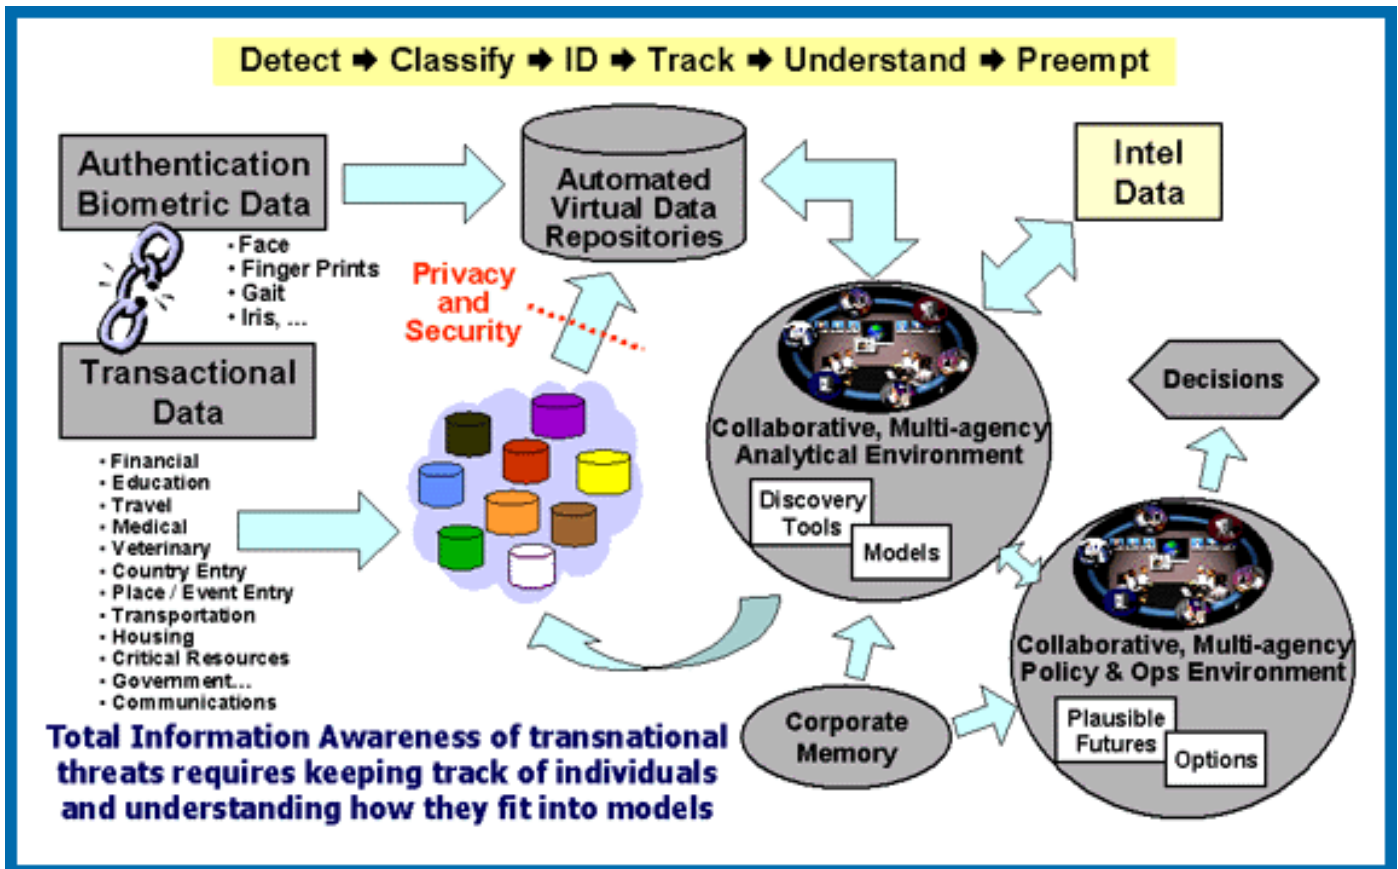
Detect ➜ Classify ➜ ID ➜ Track ➜ Understand ➜ Preempt

Authentication Biometric Data

• Face
• Finger Prints
• Gait
• Iris, ...

Transactional Data

• Financial
• Education
• Travel
• Medical
• Veterinary
• Country Entry
• Place / Event Entry
• Transportation
• Housing
• Critical Resources
• Government...
• Communications

Automated Virtual Data Repositories

Privacy and Security

Intel Data

Collaborative, Multi-agency Analytical Environment

Discovery Tools

Models

Decisions

Collaborative, Multi-agency Policy & Ops Environment

Plausible Futures

Options

Corporate Memory

Total Information Awareness of transnational threats requires keeping track of individuals and understanding how they fit into models